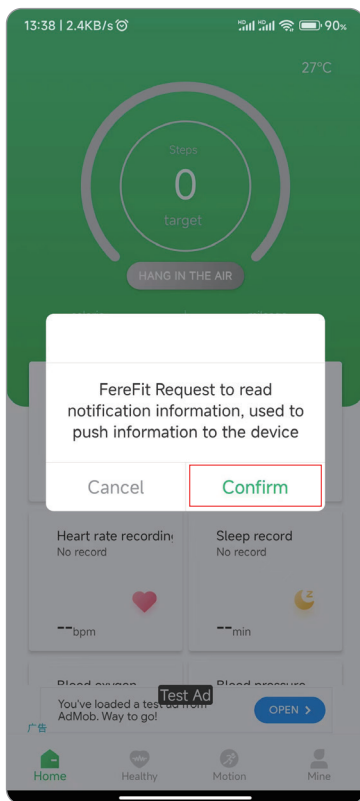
13:38 | 2.4KB/s

90%

27°C

Steps

0

target

HANG IN THE AIR

FereFit Request to read notification information, used to push information to the device

Cancel

Confirm

Heart rate recording

No record

--bpm

Sleep record

No record

--min

Blood oxygen

Blood pressure

Test Ad

You've loaded a test ad from AdMob. Way to go!

OPEN

广告

Home

Healthy

Motion

Mine